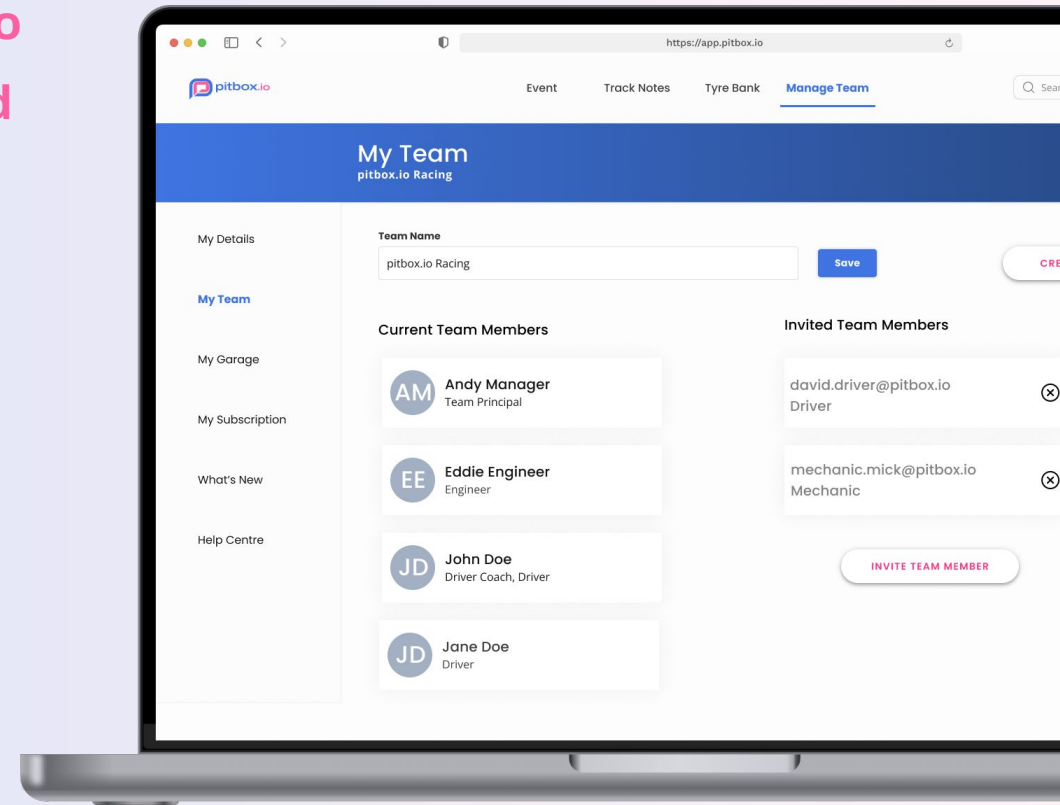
o

d

https://app.pitbox.io

pitbox.io

Event Track Notes Tyre Bank Manage Team

Sear

My Team
pitbox.io Racing

My Details

My Team

My Garage

My Subscription

What's New

Help Centre

Team Name

pitbox.io Racing

Save

CRE

Current Team Members

AM Andy Manager
Team Principal

EE Eddie Engineer
Engineer

JD John Doe
Driver Coach, Driver

JD Jane Doe
Driver

Invited Team Members

david.driver@pitbox.io
Driver

mechanic.mick@pitbox.io
Mechanic

INVITE TEAM MEMBER